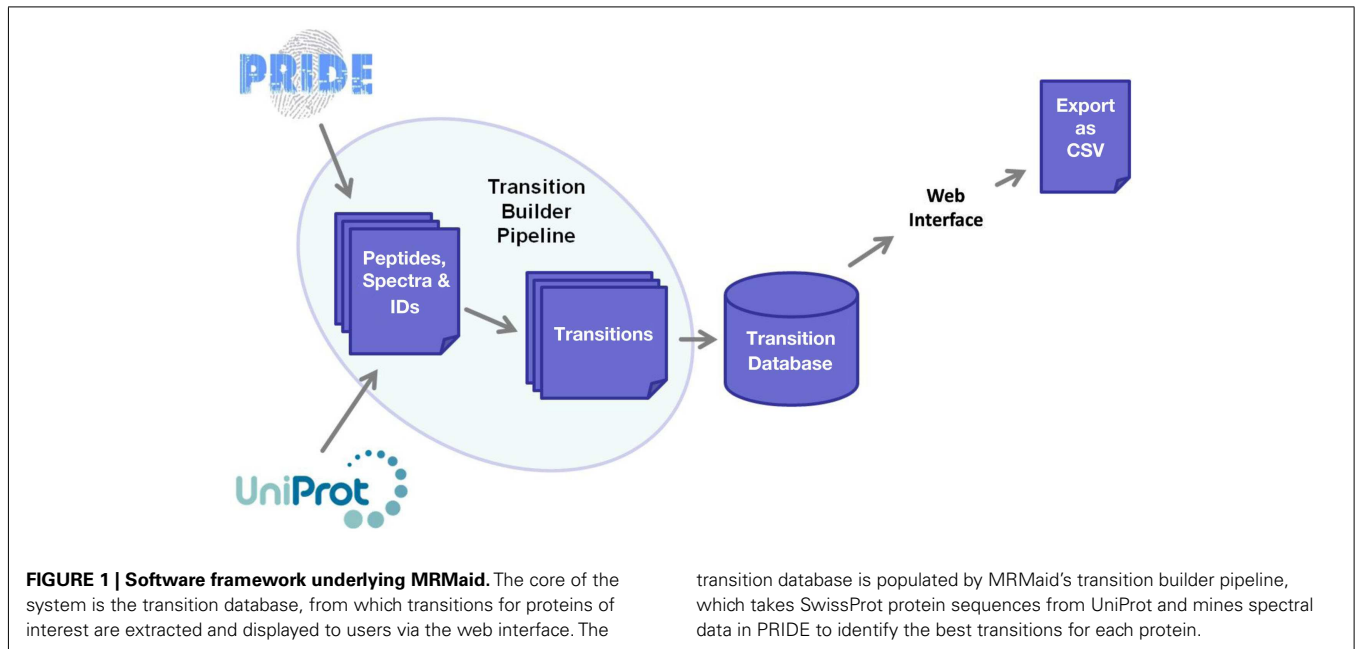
PRIDE

Transition Builder Pipeline

Peptides, Spectra & IDs

Transitions

Transition Database

Web Interface

Export as CSV

UniProt

**FIGURE 1 | Software framework underlying MRMaid.** The core of the system is the transition database, from which transitions for proteins of interest are extracted and displayed to users via the web interface. The transition database is populated by MRMaid's transition builder pipeline, which takes SwissProt protein sequences from UniProt and mines spectral data in PRIDE to identify the best transitions for each protein.